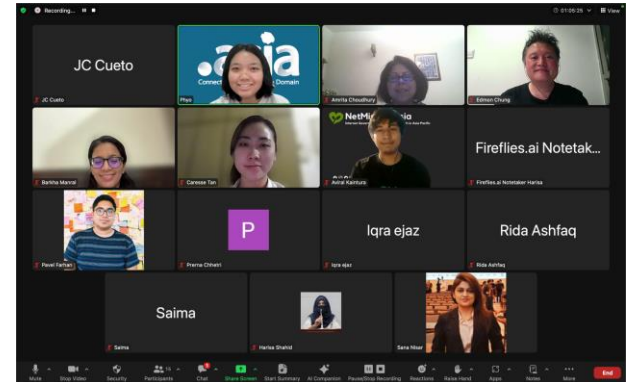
Recording...

01:05:25 View

JC Cueto

JC Cueto

.asia
Connect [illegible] Domain

Phyo

Amrita Choudhury

Edmon Chung

Barkha Manral

Caresse Tan

NetMission.Asia

Aviral Kainturа

Fireflies.ai Notetak...

Fireflies.ai Notetaker Harisa

Pavel Farhan

P

Prerna Chhetri

Iqra ejaz

Iqra ejaz

Rida Ashfaq

Rida Ashfaq

Saima

Saima

Harisa Shahid

Sana Nisar

Mute Stop Video Security Participants Chat Share Screen Start Summary AI Companion Pause/Stop Recording Reactions Raise Hand Apps Notes More End